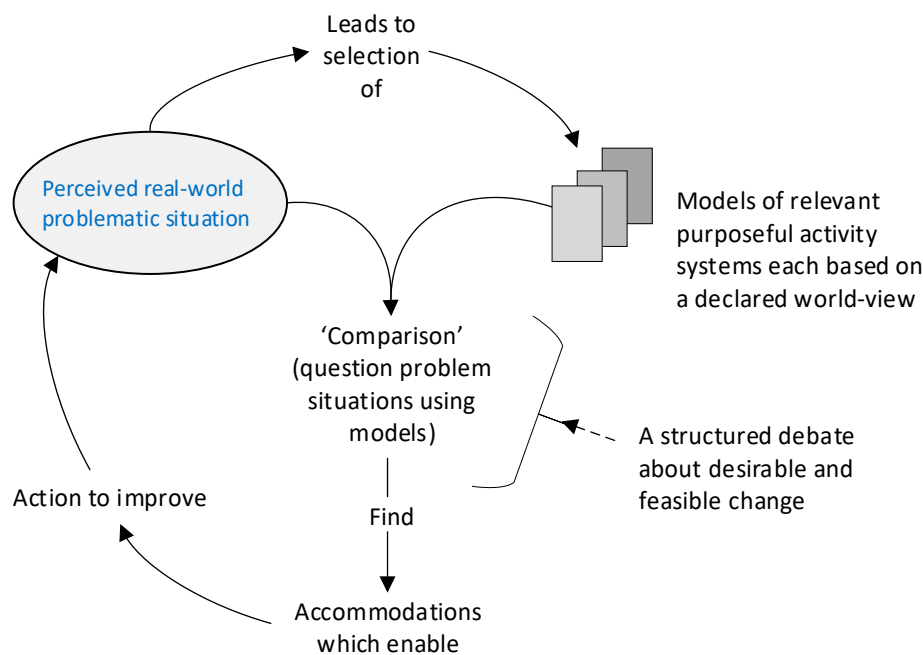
Leads to selection of

Perceived real-world problematic situation

Models of relevant purposeful activity systems each based on a declared world-view

'Comparison' (question problem situations using models)

A structured debate about desirable and feasible change

Action to improve

Find

Accommodations which enable